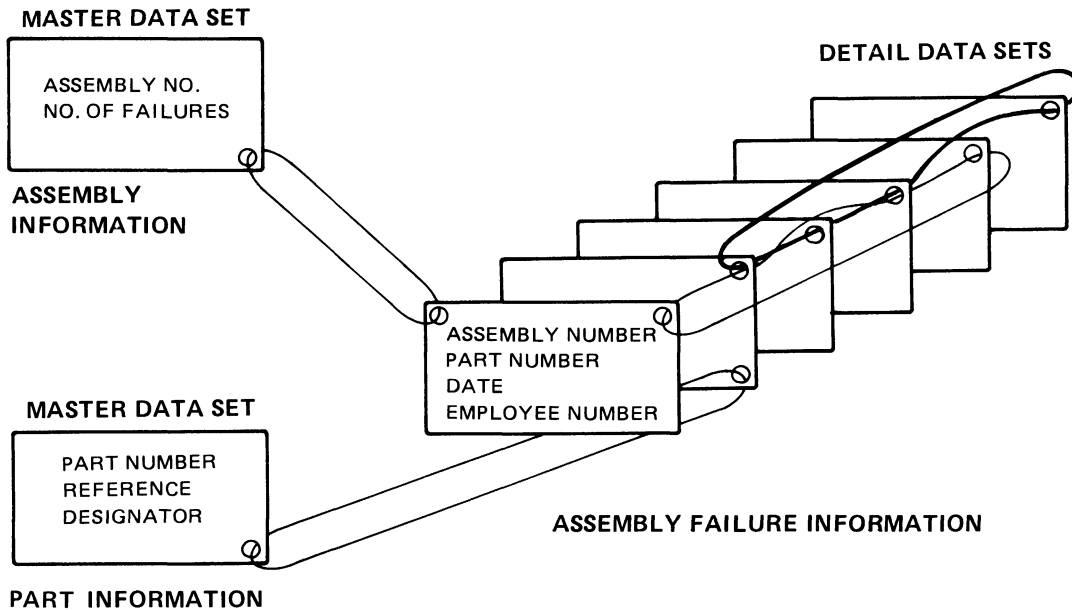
MASTER DATA SET

ASSEMBLY NO.
NO. OF FAILURES

ASSEMBLY INFORMATION

DETAIL DATA SETS

ASSEMBLY NUMBER
PART NUMBER
DATE
EMPLOYEE NUMBER

MASTER DATA SET

PART NUMBER
REFERENCE
DESIGNATOR

ASSEMBLY FAILURE INFORMATION

PART INFORMATION